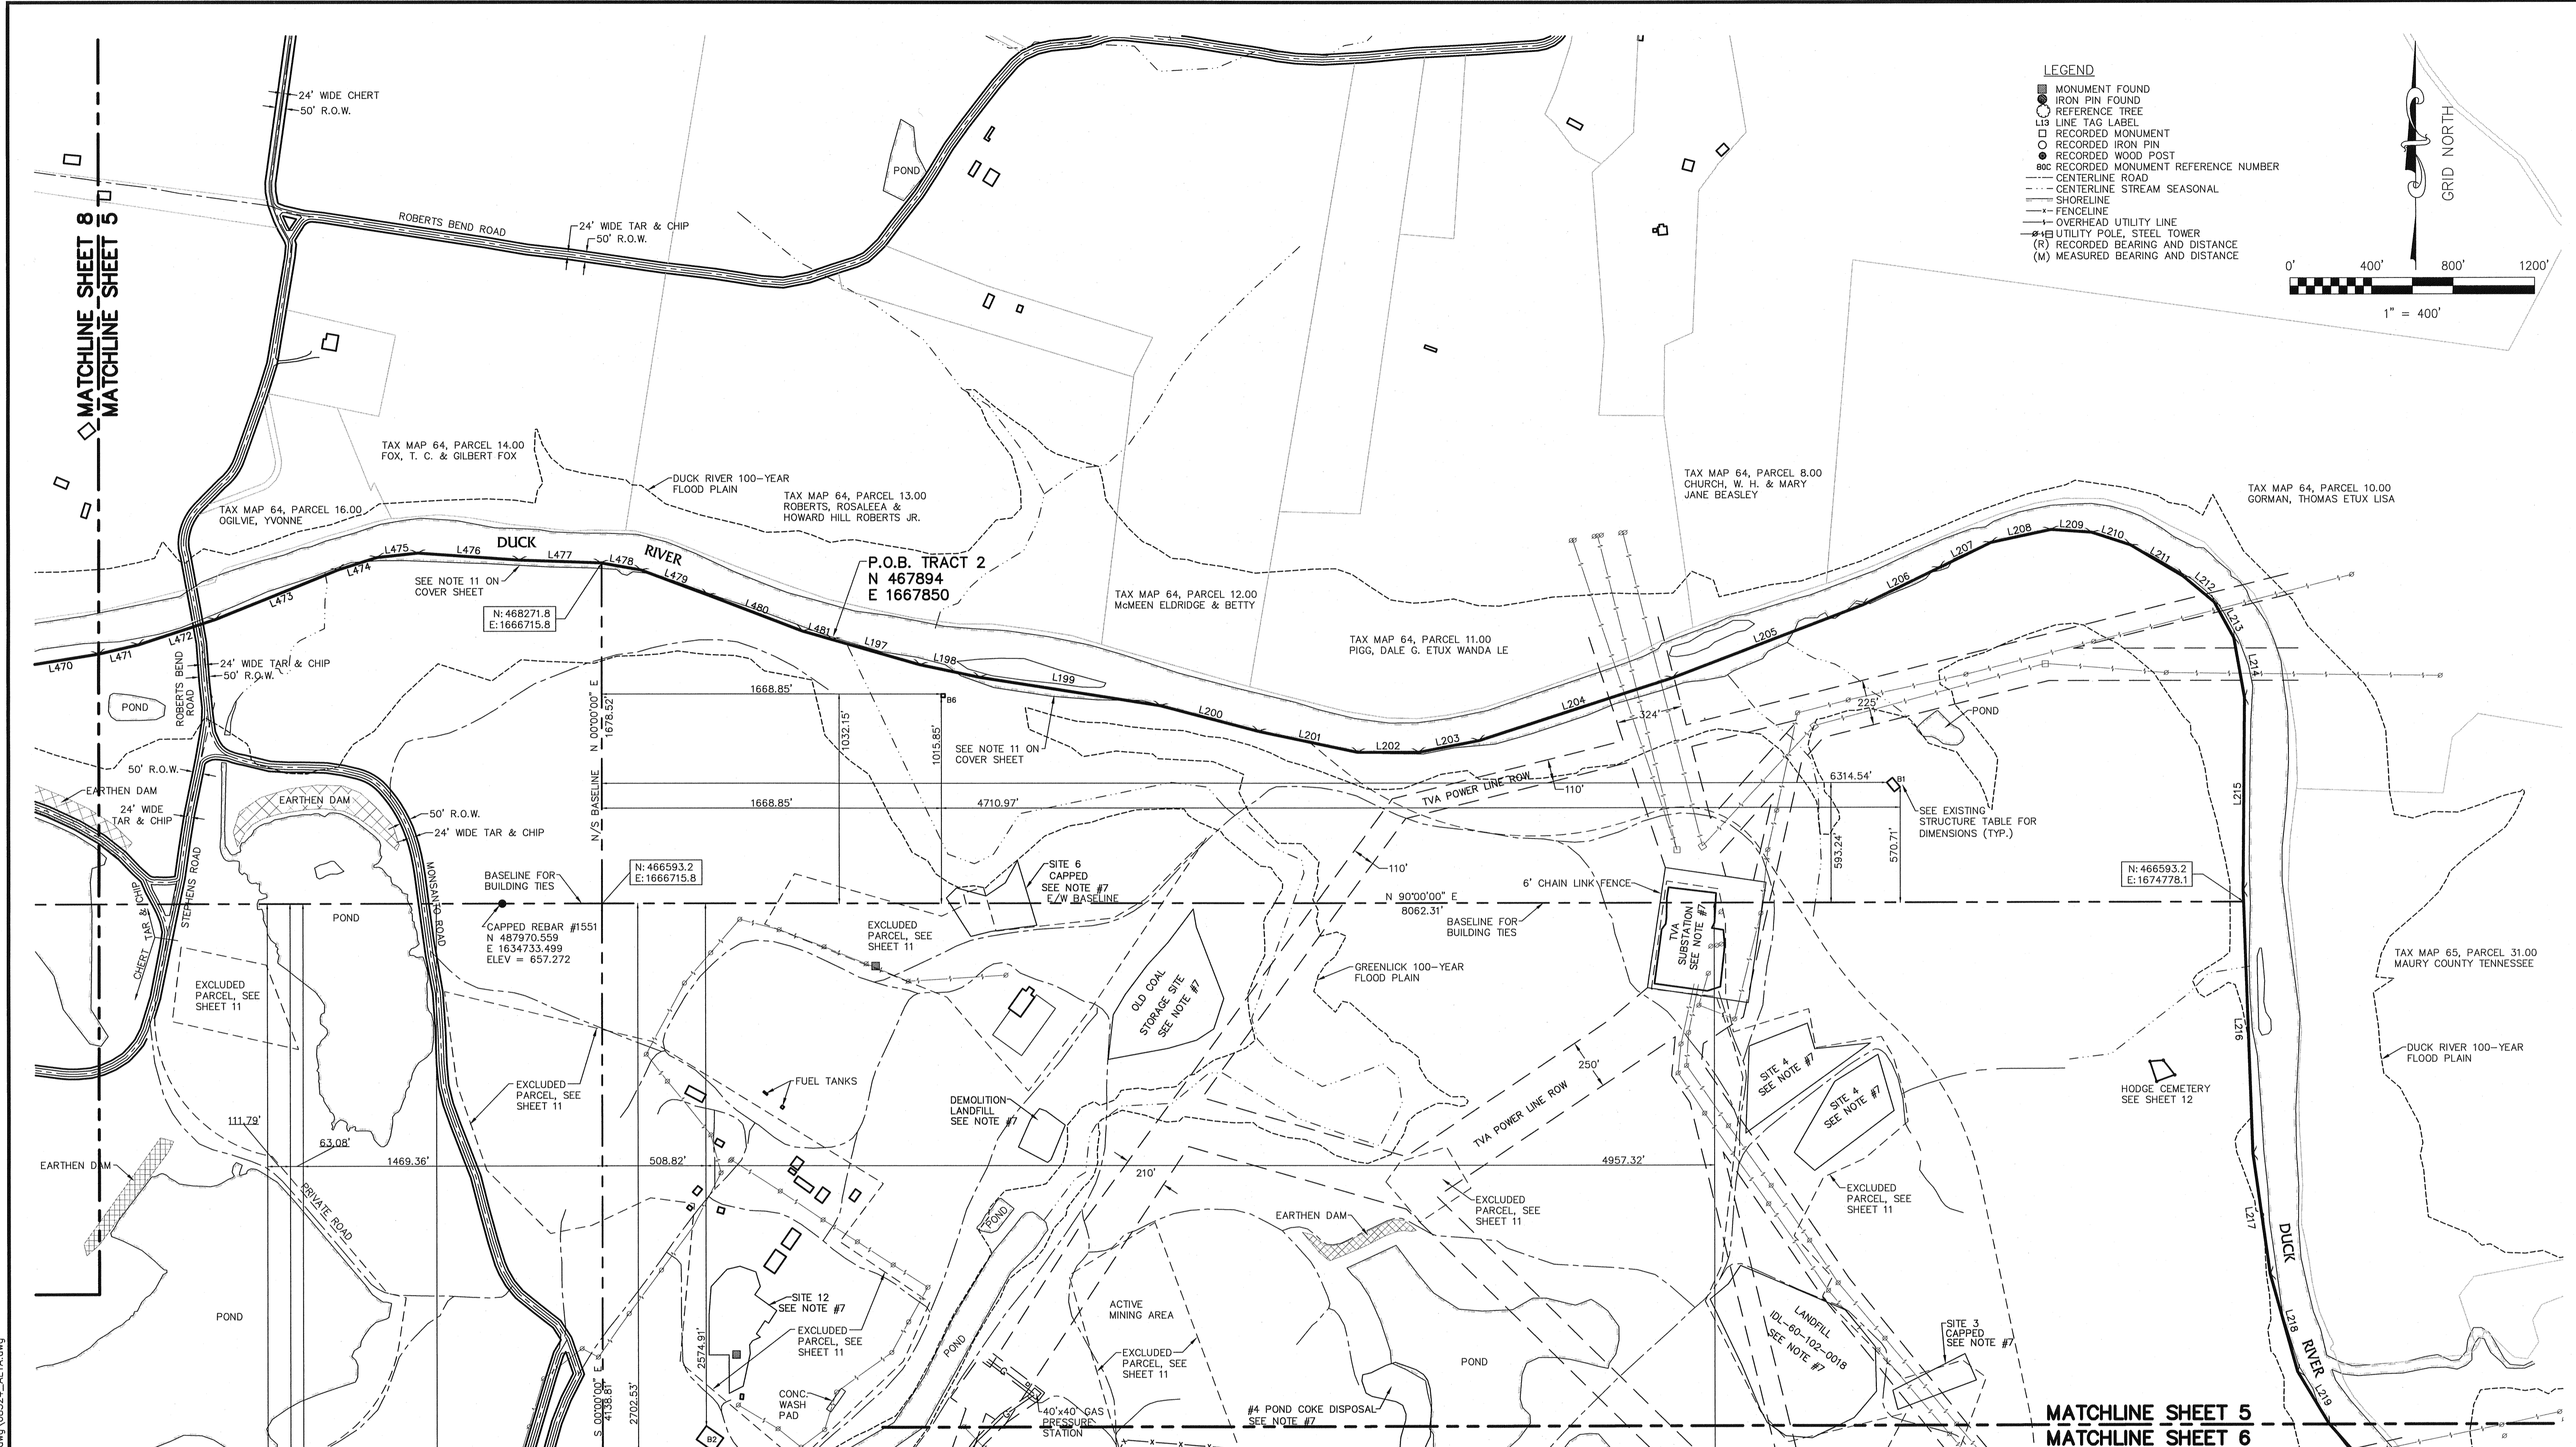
MATCHLINE SHEET 8
MATCHLINE SHEET 5

24' WIDE CHERT
50' R.O.W.

ROBERTS BEND ROAD
24' WIDE TAR & CHIP
50' R.O.W.

POND

LEGEND
MONUMENT FOUND
IRON PIN FOUND
REFERENCE TREE
L13 LINE TAG LABEL
RECORDED MONUMENT
RECORDED IRON PIN
RECORDED WOOD POST
80C RECORDED MONUMENT REFERENCE NUMBER
CENTERLINE ROAD
CENTERLINE STREAM SEASONAL
SHORELINE
FENCELINE
OVERHEAD UTILITY LINE
UTILITY POLE, STEEL TOWER
(R) RECORDED BEARING AND DISTANCE
(M) MEASURED BEARING AND DISTANCE

GRID NORTH

0' 400' 800' 1200'
1" = 400'

TAX MAP 64, PARCEL 14.00
FOX, T. C. & GILBERT FOX

DUCK RIVER 100-YEAR FLOOD PLAIN

TAX MAP 64, PARCEL 13.00
ROBERTS, ROSALEEA & HOWARD HILL ROBERTS JR.

TAX MAP 64, PARCEL 16.00
OGILVIE, YVONNE

TAX MAP 64, PARCEL 8.00
CHURCH, W. H. & MARY JANE BEASLEY

TAX MAP 64, PARCEL 10.00
GORMAN, THOMAS ETUX LISA

DUCK RIVER

L475 L476 L477 L478 L479 L480 L481 L474 L473 L472 L471 L470

SEE NOTE 11 ON COVER SHEET

N: 468271.8
E: 1666715.8

P.O.B. TRACT 2
N 467894
E 1667850

TAX MAP 64, PARCEL 12.00
McMEEN ELDRIDGE & BETTY

TAX MAP 64, PARCEL 11.00
PIGG, DALE G. ETUX WANDA LE

L197 L198 L199 L200 L201 L202 L203 L204 L205 L206 L207 L208 L209 L210 L211 L212 L213 L214 L215 L216 L217 L218 L219

ROBERTS BEND ROAD
24' WIDE TAR & CHIP
50' R.O.W.

POND

1668.85'
N 00°00'00" E 1678.52'
1032.15'
1015.85'
B6

SEE NOTE 11 ON COVER SHEET

324'
225'
POND

50' R.O.W.
EARTHEN DAM
24' WIDE TAR & CHIP
EARTHEN DAM
50' R.O.W.
24' WIDE TAR & CHIP

N/S BASELINE

1668.85'
4710.97'

TVA POWER LINE ROW
110'
6314.54'
B1
SEE EXISTING STRUCTURE TABLE FOR DIMENSIONS (TYP.)
593.24'
570.71'

STEPHENS ROAD
MONSANTO ROAD

BASELINE FOR BUILDING TIES

N: 466593.2
E: 1666715.8

SITE 6
CAPPED
SEE NOTE #7
E/W BASELINE

110'

6' CHAIN LINK FENCE

N 90°00'00" E
8062.31'
BASELINE FOR BUILDING TIES

N: 466593.2
E: 1674778.1

POND

CAPPED REBAR #1551
N 487970.559
E 1634733.499
ELEV = 657.272

EXCLUDED PARCEL, SEE SHEET 11

CHERT TAR & CHIP

EXCLUDED PARCEL, SEE SHEET 11

OLD COAL STORAGE SITE SEE NOTE #7

GREENLICK 100-YEAR FLOOD PLAIN

TVA SUBSTATION SEE NOTE #7

TAX MAP 65, PARCEL 31.00
MAURY COUNTY TENNESSEE

EXCLUDED PARCEL, SEE SHEET 11

FUEL TANKS

250'
TVA POWER LINE ROW

SITE 4 SEE NOTE #7
SITE 4 SEE NOTE #7

DUCK RIVER 100-YEAR FLOOD PLAIN

HODGE CEMETERY
SEE SHEET 12

DEMOLITION LANDFILL SEE NOTE #7

111.79'
63.08'
1469.36'
508.82'
4957.32'

EARTHEN DAM

PRIVATE ROAD

210'

EXCLUDED PARCEL, SEE SHEET 11

EXCLUDED PARCEL, SEE SHEET 11

POND

EARTHEN DAM

DUCK RIVER

SITE 12
SEE NOTE #7

EXCLUDED PARCEL, SEE SHEET 11

ACTIVE MINING AREA

LANDFILL
IDL-60-102-0018
SEE NOTE #7

POND

EXCLUDED PARCEL, SEE SHEET 11

POND

POND

SITE 3
CAPPED
SEE NOTE #7

2574.91'
CONC. WASH PAD
S 00°00'00" E 4138.81'
2702.53'
B2

40'x40' GAS PRESSURE STATION

#4 POND COKE DISPOSAL
SEE NOTE #7

MATCHLINE SHEET 5
MATCHLINE SHEET 6